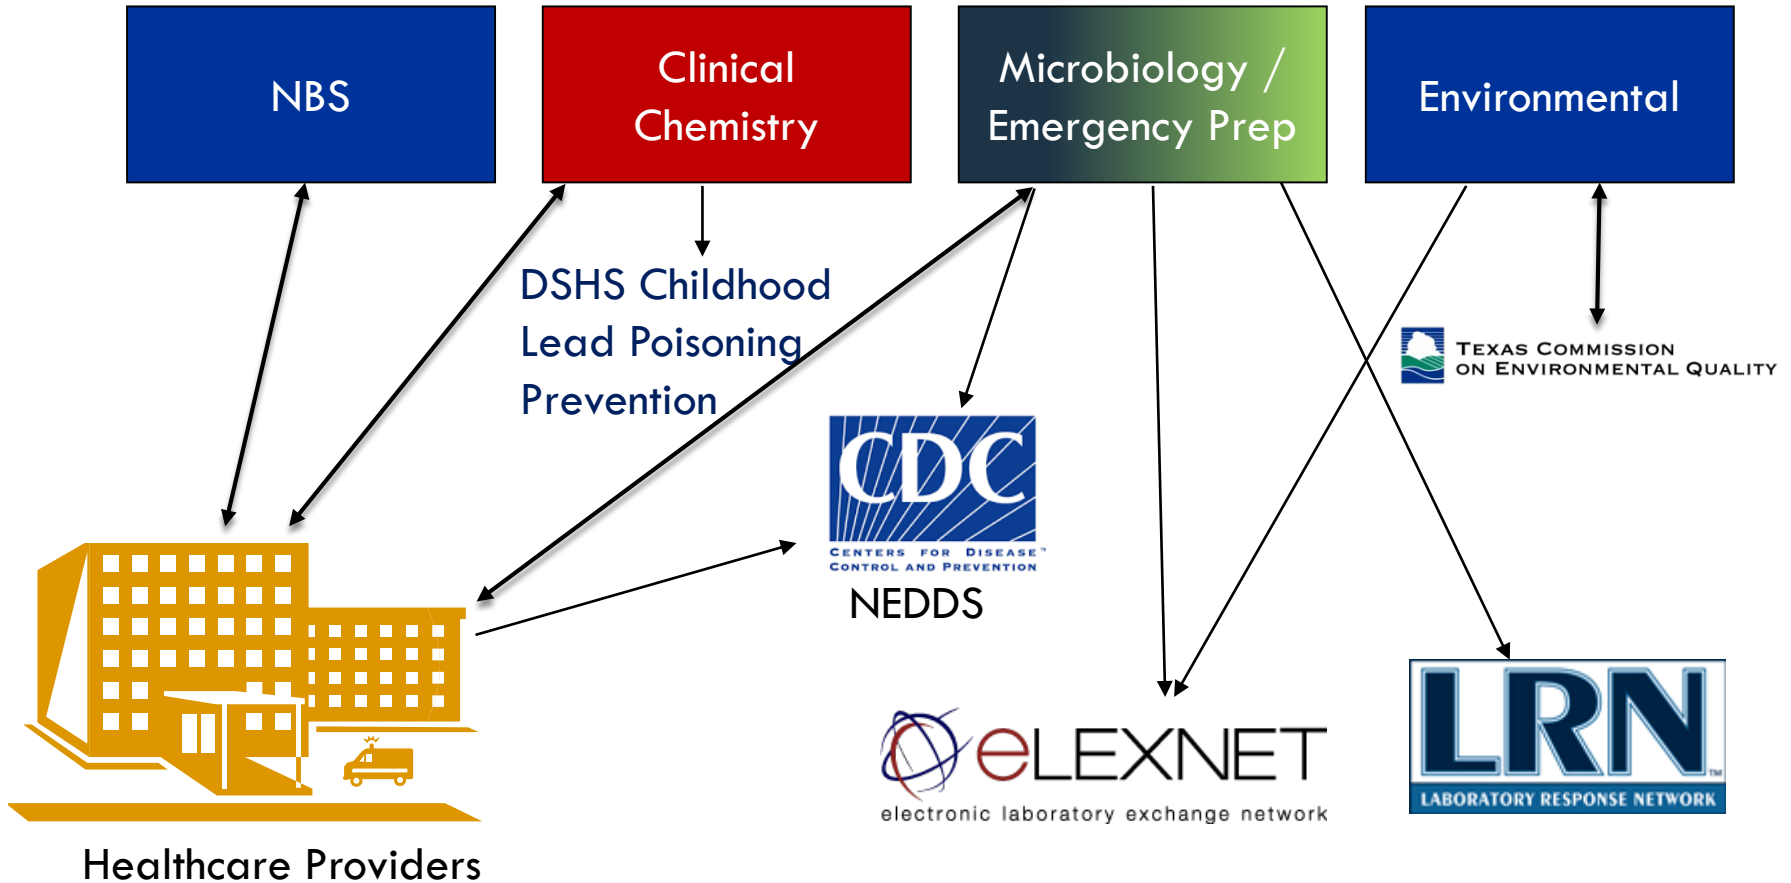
NBS

Clinical Chemistry

Microbiology / Emergency Prep

Environmental

DSHS Childhood Lead Poisoning Prevention

CDC
CENTERS FOR DISEASE CONTROL AND PREVENTION

NEDDS

TEXAS COMMISSION ON ENVIRONMENTAL QUALITY

eLEXNET
electronic laboratory exchange network

LRN
LABORATORY RESPONSE NETWORK

Healthcare Providers